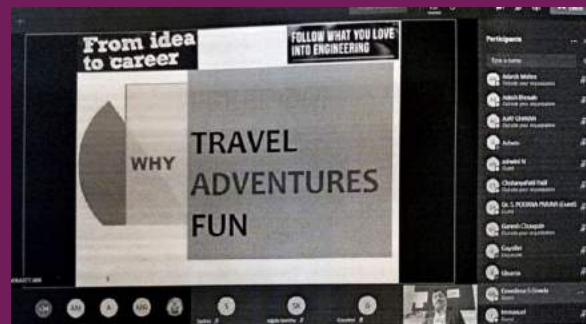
From idea to career

FOLLOW WHAT YOU LOVE INTO ENGINEERING

WHY

TRAVEL
ADVENTURES
FUN

Participants

Type a name

Adarsh Mishra
Outside your organization

Adesh Dhavale
Outside your organization

Aditi GHARAN
Outside your organization

Ashwin

ashwini N
Guest

Chidanandhalli Patil
Outside your organization

Dr. S. POORNA PAVAN (Guest)
Guest

Ganesh Chougule
Outside your organization

Gayathri
Unknown

Gborne

Gowdhaman S Gowda
Guest

Immanuel
Guest

CM

AM

A

MG

S

SK

G

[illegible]